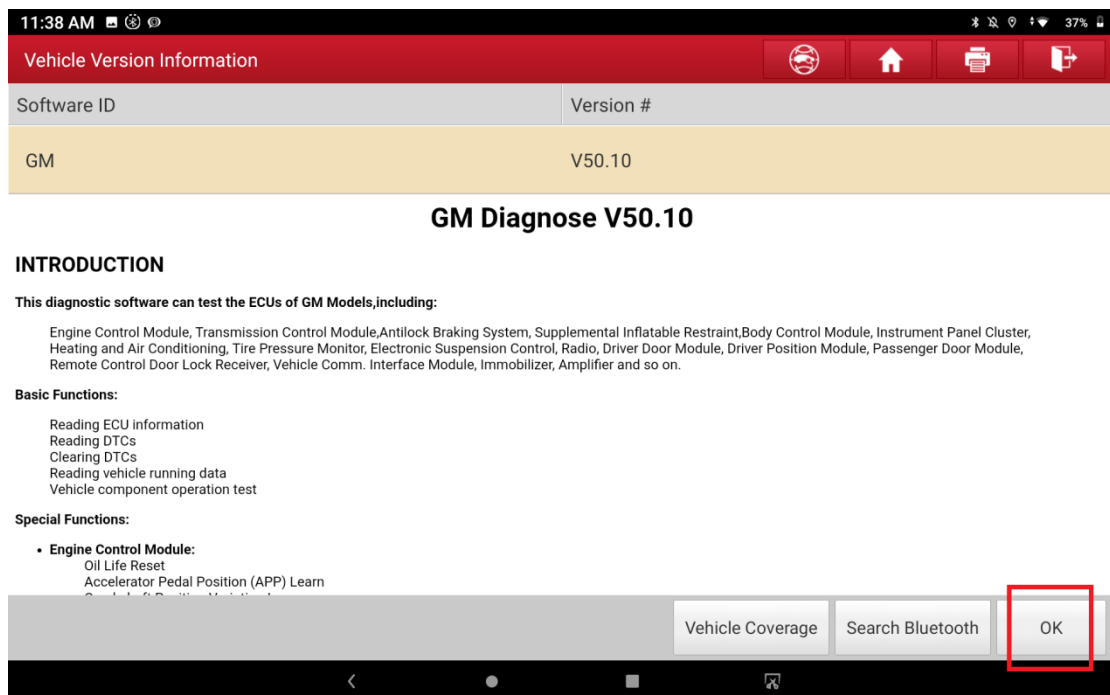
11:38 AM

37%

Vehicle Version Information

| Software ID | Version # |
|---|---|
| GM | V50.10 |

GM Diagnose V50.10

INTRODUCTION

This diagnostic software can test the ECUs of GM Models,including:

Engine Control Module, Transmission Control Module,Antilock Braking System, Supplemental Inflatable Restraint,Body Control Module, Instrument Panel Cluster, Heating and Air Conditioning, Tire Pressure Monitor, Electronic Suspension Control, Radio, Driver Door Module, Driver Position Module, Passenger Door Module, Remote Control Door Lock Receiver, Vehicle Comm. Interface Module, Immobilizer, Amplifier and so on.

Basic Functions:

Reading ECU information
Reading DTCs
Clearing DTCs
Reading vehicle running data
Vehicle component operation test

Special Functions:

• Engine Control Module:
Oil Life Reset
Accelerator Pedal Position (APP) Learn
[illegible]

Vehicle Coverage
Search Bluetooth
OK